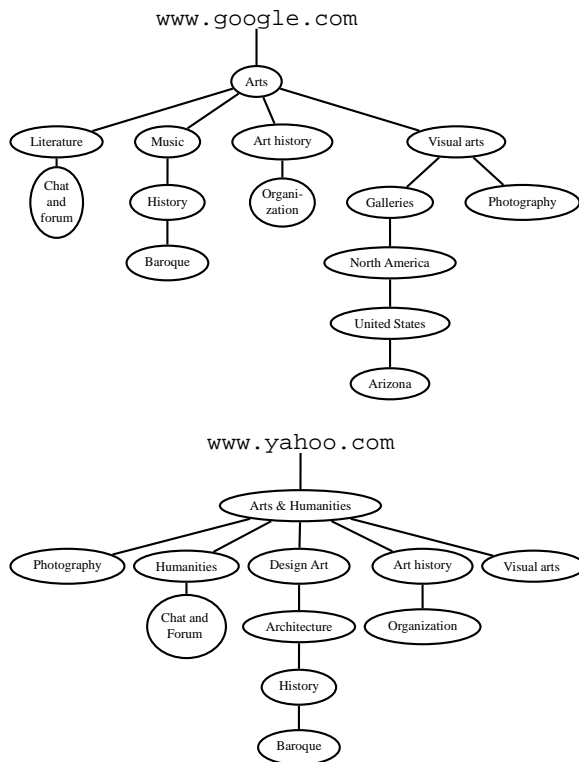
www.google.com

Arts

Literature

Music

Art history

Visual arts

Chat and forum

History

Organization

Galleries

Photography

Baroque

North America

United States

Arizona

www.yahoo.com

Arts & Humanities

Photography

Humanities

Design Art

Art history

Visual arts

Chat and Forum

Architecture

Organization

History

Baroque